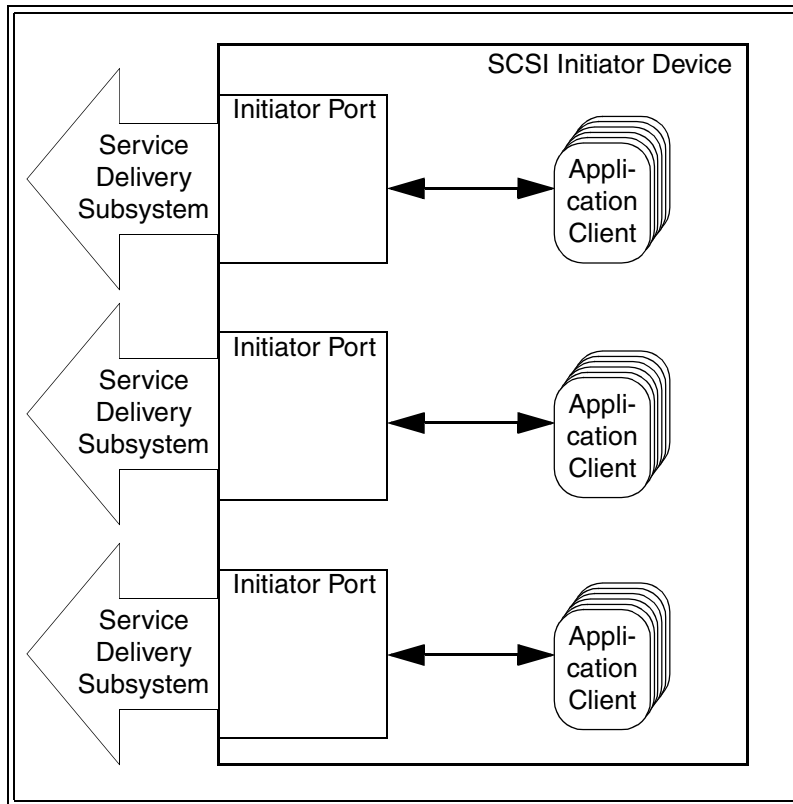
SCSI Initiator Device

Service Delivery Subsystem

Initiator Port

Appli-cation Client

Service Delivery Subsystem

Initiator Port

Appli-cation Client

Service Delivery Subsystem

Initiator Port

Appli-cation Client